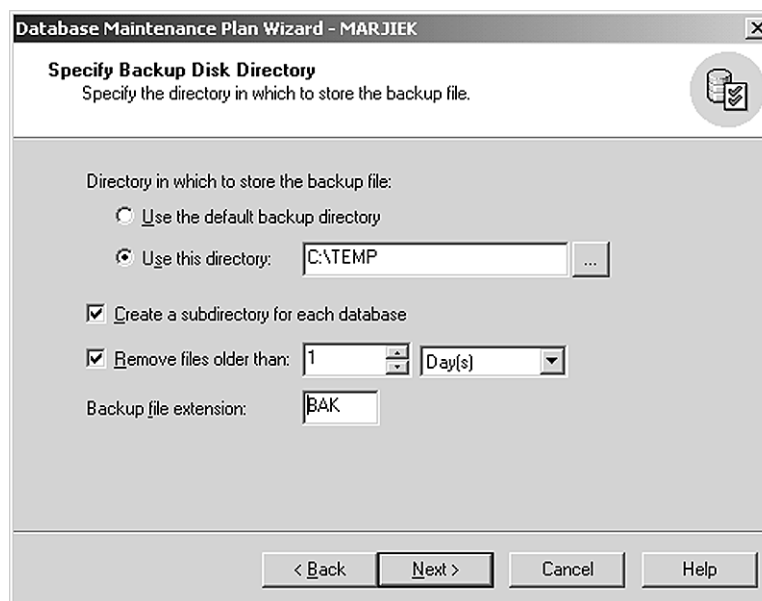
Database Maintenance Plan Wizard - MARJIEK

Specify Backup Disk Directory
Specify the directory in which to store the backup file.

Directory in which to store the backup file:

Use the default backup directory

Use this directory: C:\TEMP ...

Create a subdirectory for each database

Remove files older than: 1 Day(s)

Backup file extension: BAK

< Back Next > Cancel Help